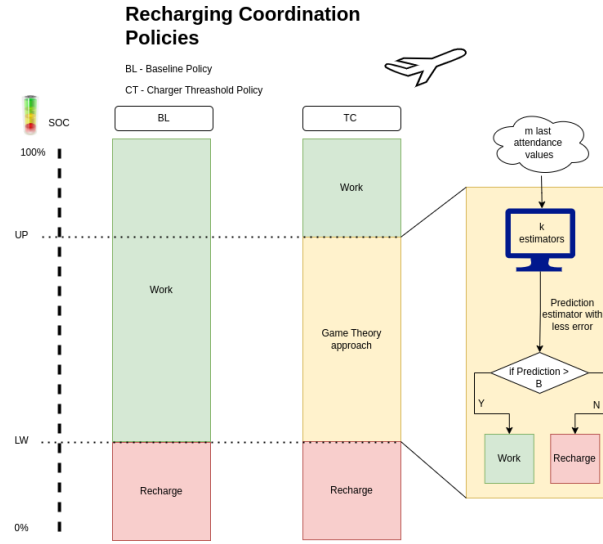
Recharging Coordination Policies

BL - Baseline Policy

CT - Charger Threashold Policy

SOC

BL

TC

100%

UP

LW

0%

Work

Recharge

Work

Game Theory approach

Recharge

m last attendance values

k estimators

Prediction estimator with less error

if Prediction > B

Y

N

Work

Recharge